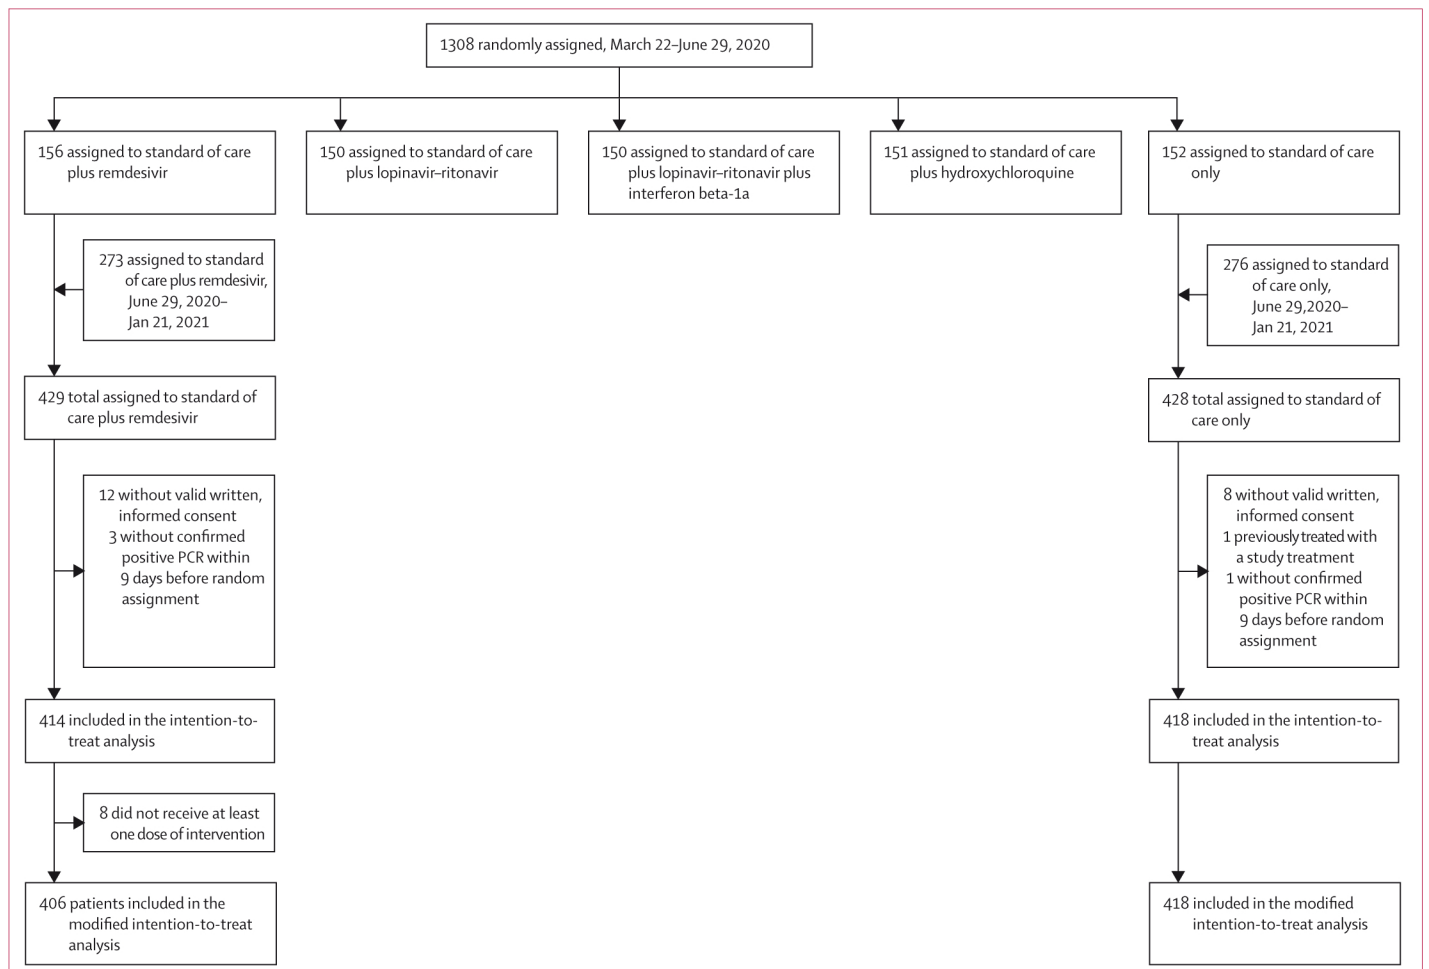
1308 randomly assigned, March 22–June 29, 2020

156 assigned to standard of care plus remdesivir

150 assigned to standard of care plus lopinavir–ritonavir

150 assigned to standard of care plus lopinavir–ritonavir plus interferon beta-1a

151 assigned to standard of care plus hydroxychloroquine

152 assigned to standard of care only

273 assigned to standard of care plus remdesivir, June 29, 2020–Jan 21, 2021

276 assigned to standard of care only, June 29,2020–Jan 21, 2021

429 total assigned to standard of care plus remdesivir

428 total assigned to standard of care only

12 without valid written, informed consent
3 without confirmed positive PCR within 9 days before random assignment

8 without valid written, informed consent
1 previously treated with a study treatment
1 without confirmed positive PCR within 9 days before random assignment

414 included in the intention-to-treat analysis

418 included in the intention-to-treat analysis

8 did not receive at least one dose of intervention

406 patients included in the modified intention-to-treat analysis

418 included in the modified intention-to-treat analysis